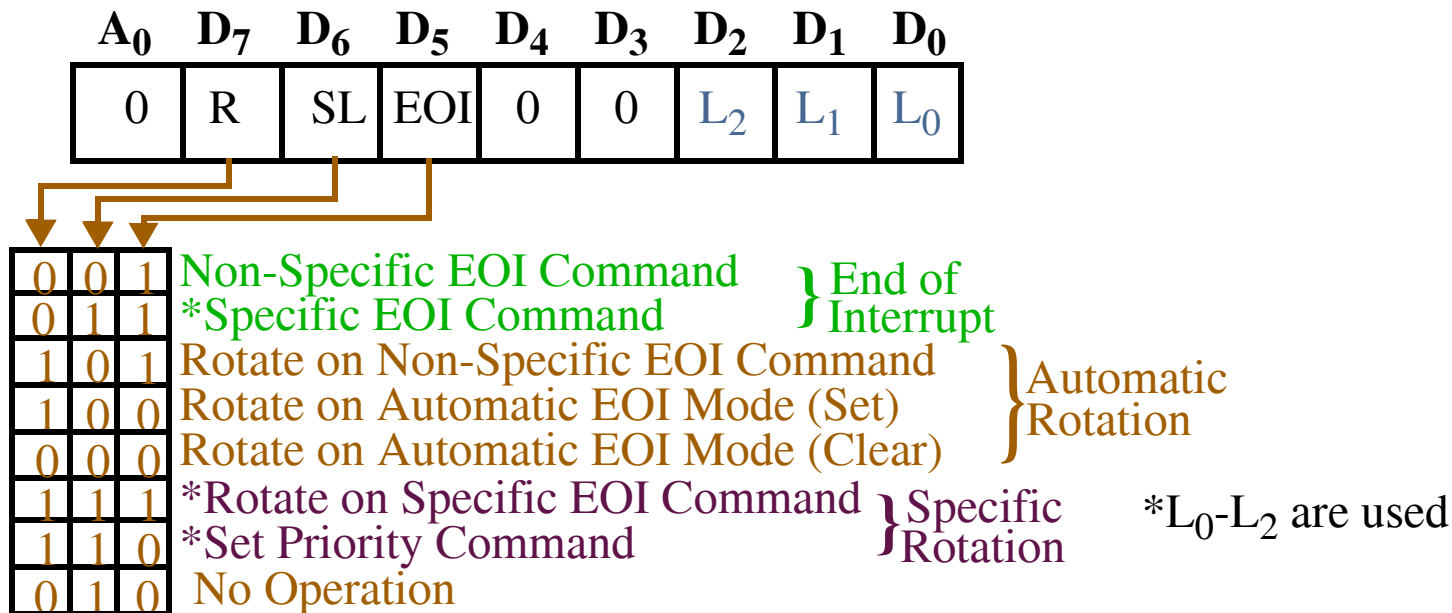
| $A_0$ | $D_7$ | $D_6$ | $D_5$ | $D_4$ | $D_3$ | $D_2$ | $D_1$ | $D_0$ |
|---|---|---|---|---|---|---|---|---|
| 0 | R | SL | EOI | 0 | 0 | $L_2$ | $L_1$ | $L_0$ |

| | | | |
|---|---|---|---|
| 0 | 0 | 1 | Non-Specific EOI Command |
| 0 | 1 | 1 | *Specific EOI Command |
| 1 | 0 | 1 | Rotate on Non-Specific EOI Command |
| 1 | 0 | 0 | Rotate on Automatic EOI Mode (Set) |
| 0 | 0 | 0 | Rotate on Automatic EOI Mode (Clear) |
| 1 | 1 | 1 | *Rotate on Specific EOI Command |
| 1 | 1 | 0 | *Set Priority Command |
| 0 | 1 | 0 | No Operation |

End of Interrupt

Automatic Rotation

Specific Rotation

*$L_0$-$L_2$ are used